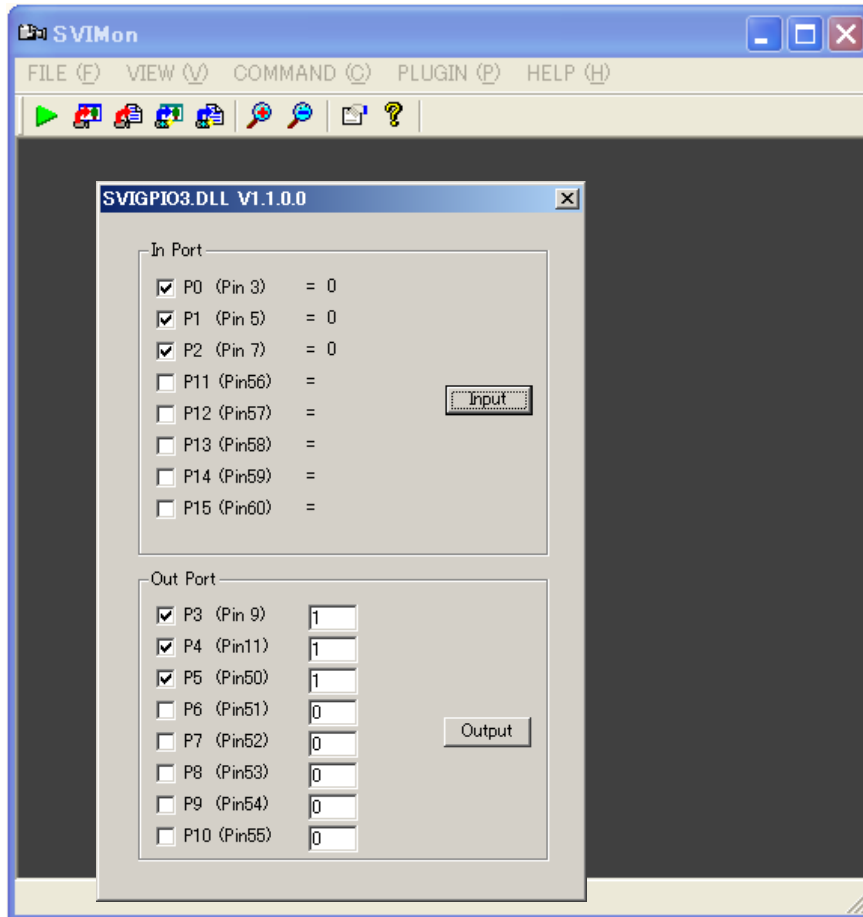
SVIMon

FILE (F) VIEW (V) COMMAND (C) PLUGIN (P) HELP (H)

SVIGPIO3.DLL V1.1.0.0

In Port

P0 (Pin 3) = 0
P1 (Pin 5) = 0
P2 (Pin 7) = 0
P11 (Pin56) =
P12 (Pin57) =
P13 (Pin58) =
P14 (Pin59) =
P15 (Pin60) =

Input

Out Port

P3 (Pin 9) 1
P4 (Pin11) 1
P5 (Pin50) 1
P6 (Pin51) 0
P7 (Pin52) 0
P8 (Pin53) 0
P9 (Pin54) 0
P10 (Pin55) 0

Output